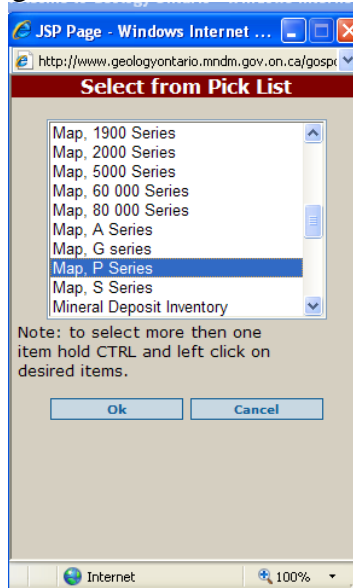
JSP Page - Windows Internet ...

http://www.geologyontario.mndm.gov.on.ca/gospc

Select from Pick List

Map, 1900 Series
Map, 2000 Series
Map, 5000 Series
Map, 60 000 Series
Map, 80 000 Series
Map, A Series
Map, G series
Map, P Series
Map, S Series
Mineral Deposit Inventory

Note: to select more then one item hold CTRL and left click on desired items.

Ok
Cancel

Internet
100%